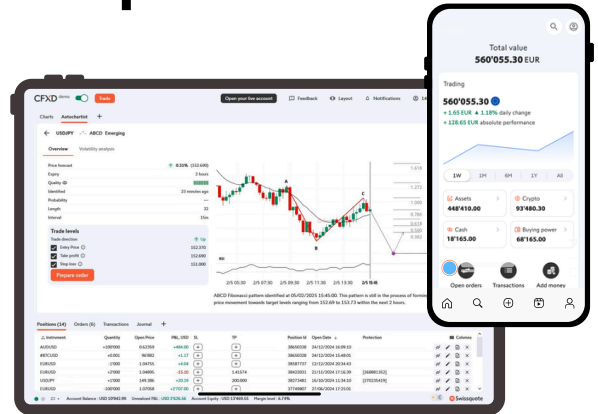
CFXD demo Trade Open your live account Feedback Layout Notifications

Charts Autochartist +

USDJPY ABCD Emerging

Overview Volatility analysis

Price forecast 0.33% (152.600)
Expiry 2 hours
Quality
Identified 23 minutes ago
Probability
Length 32
Interval 15m

Trade levels
Trade direction Up
Entry Price 152.370
Take profit 152.600
Stop loss 152.000

Prepare order

A B C D

ABCD Fibonacci pattern identified at 05/02/2025 15:45:00. This pattern is still in the process of forming. Possible bullish price movement towards target levels ranging from 152.09 to 153.73 within the next 2 hours.

Positions (14) Orders (6) Transactions Journal +

| Instrument | Quantity | Open Price | P&L, USD | SL | TP | Position Id | Open Date | Protection |
|---|---|---|---|---|---|---|---|---|
| AUDUSD | +100'000 | 0.62303 | +484.00 | + | + | 38650038 | 24/12/2024 | |
| #BTCUSD | +0.001 | 96'082 | +1.17 | + | + | 38650038 | 24/12/2024 | |
| EURUSD | -2'000 | 1.04755 | +4.56 | + | + | 38589737 | 24/12/2024 | |
| EURUSD | +2'000 | 1.04895 | -31.00 | + | 1.41574 | 38650038 | 24/12/2024 | [368881352] |
| USDJPY | +2'000 | 149.386 | +20.09 | + | 200.000 | 38273481 | 20/12/2024 | [370235459] |
| EURUSD | -100'000 | 1.07058 | +2'707.00 | + | + | 37748807 | 24/12/2024 | |

Columns

Account Balance: USD 10'945.98 Unrealized P&L: USD 3'526.36 Account Equity: USD 13'469.55 Margin level: 6.74% Swissquote

Total value
560'055.30 EUR

Trading
560'055.30
+ 1.65 EUR + 1.18% daily change
+ 128.65 EUR absolute performance

1W 1M 6M 1Y All

Assets
448'410.00

Crypto
93'480.20

Cash
18'165.00

Buying power
68'165.00

Open orders Transactions Add money